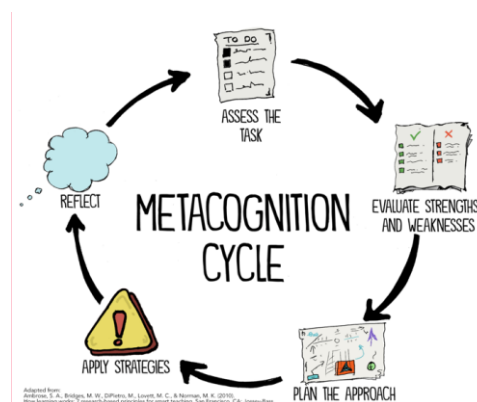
TO DO

ASSESS THE TASK

EVALUATE STRENGTHS AND WEAKNESSES

PLAN THE APPROACH

APPLY STRATEGIES

REFLECT

METACOGNITION CYCLE

Adapted from:
Ambrose, S. A., Bridges, M. W., DiPietro, M., Lovett, M. C., & Norman, M. K. (2010). How learning works: 7 research-based principles for smart teaching. San Francisco, CA: Jossey-Bass.